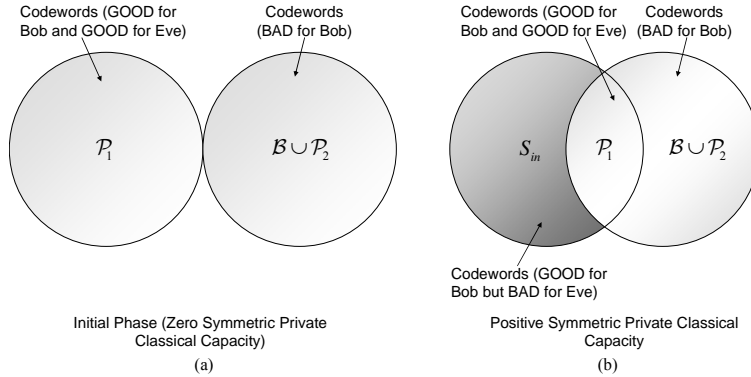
Codewords (GOOD for Bob and GOOD for Eve)

Codewords (BAD for Bob)

$\mathcal{P}_1$

$\mathcal{B} \cup \mathcal{P}_2$

Initial Phase (Zero Symmetric Private Classical Capacity)

(a)

Codewords (GOOD for Bob and GOOD for Eve)

Codewords (BAD for Bob)

$S_{in}$

$\mathcal{P}_1$

$\mathcal{B} \cup \mathcal{P}_2$

Codewords (GOOD for Bob but BAD for Eve)

Positive Symmetric Private Classical Capacity

(b)